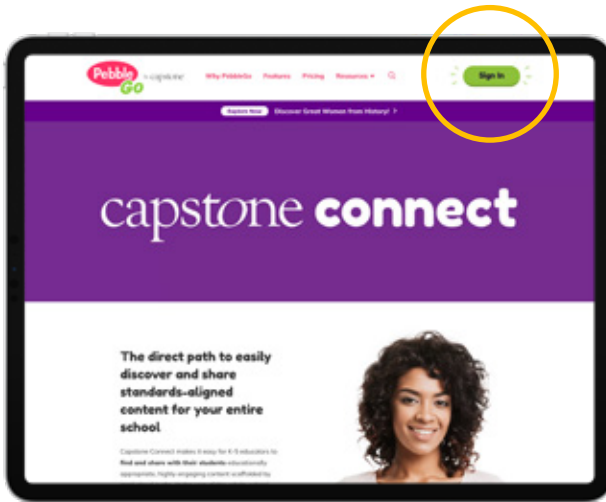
Pebble Go a capstone

Why PebbleGo Features Pricing Resources

Sign In

Explore Now Discover Great Women from History! >

capstone connect

The direct path to easily discover and share standards-aligned content for your entire school

Capstone Connect makes it easy for K-5 educators to find and share with their students educationally appropriate, highly engaging content scaffolded by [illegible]